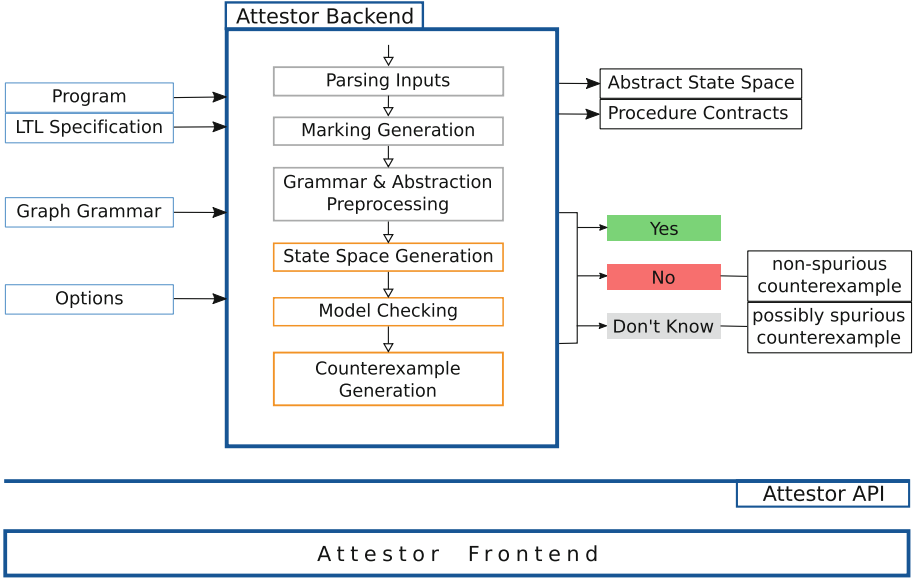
Attestor Backend

Program

LTL Specification

Graph Grammar

Options

Parsing Inputs

Marking Generation

Grammar & Abstraction Preprocessing

State Space Generation

Model Checking

Counterexample Generation

Abstract State Space

Procedure Contracts

Yes

No

non-spurious counterexample

Don't Know

possibly spurious counterexample

Attestor API

Attestor Frontend